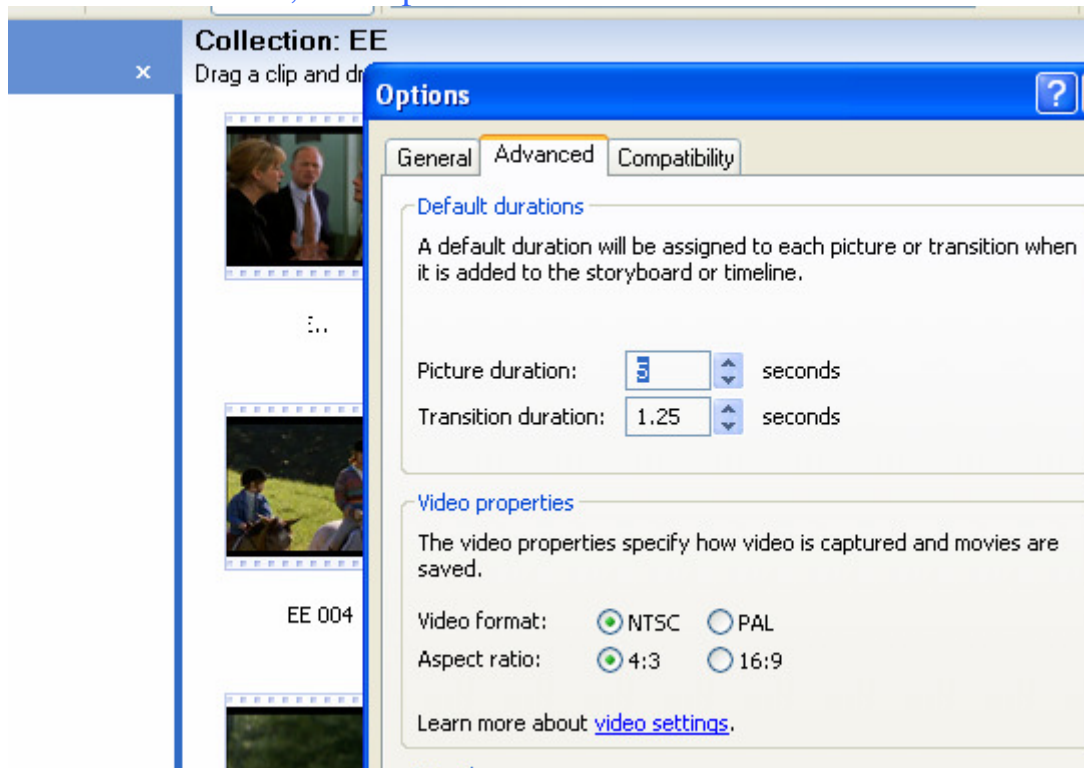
×

Collection: EE

Drag a clip and dr

E..

EE 004

Options

?

General

Advanced

Compatibility

Default durations

A default duration will be assigned to each picture or transition when it is added to the storyboard or timeline.

Picture duration: 5 seconds

Transition duration: 1.25 seconds

Video properties

The video properties specify how video is captured and movies are saved.

Video format: NTSC PAL

Aspect ratio: 4:3 16:9

Learn more about video settings.